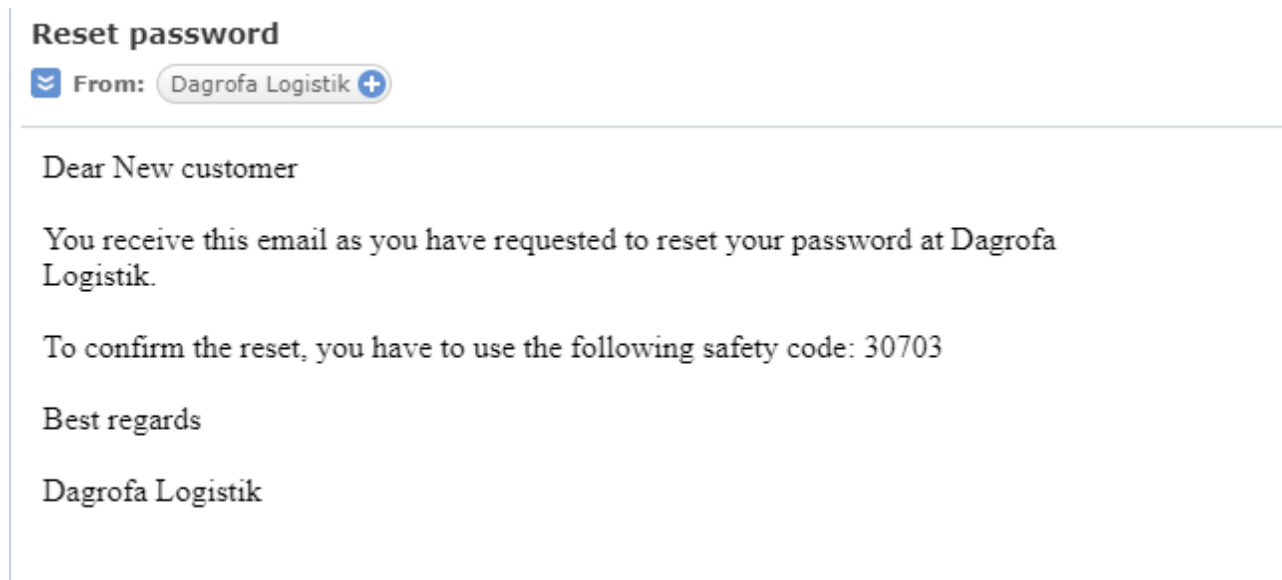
Reset password

From: Dagrofa Logistik

Dear New customer

You receive this email as you have requested to reset your password at Dagrofa Logistik.

To confirm the reset, you have to use the following safety code: 30703

Best regards

Dagrofa Logistik